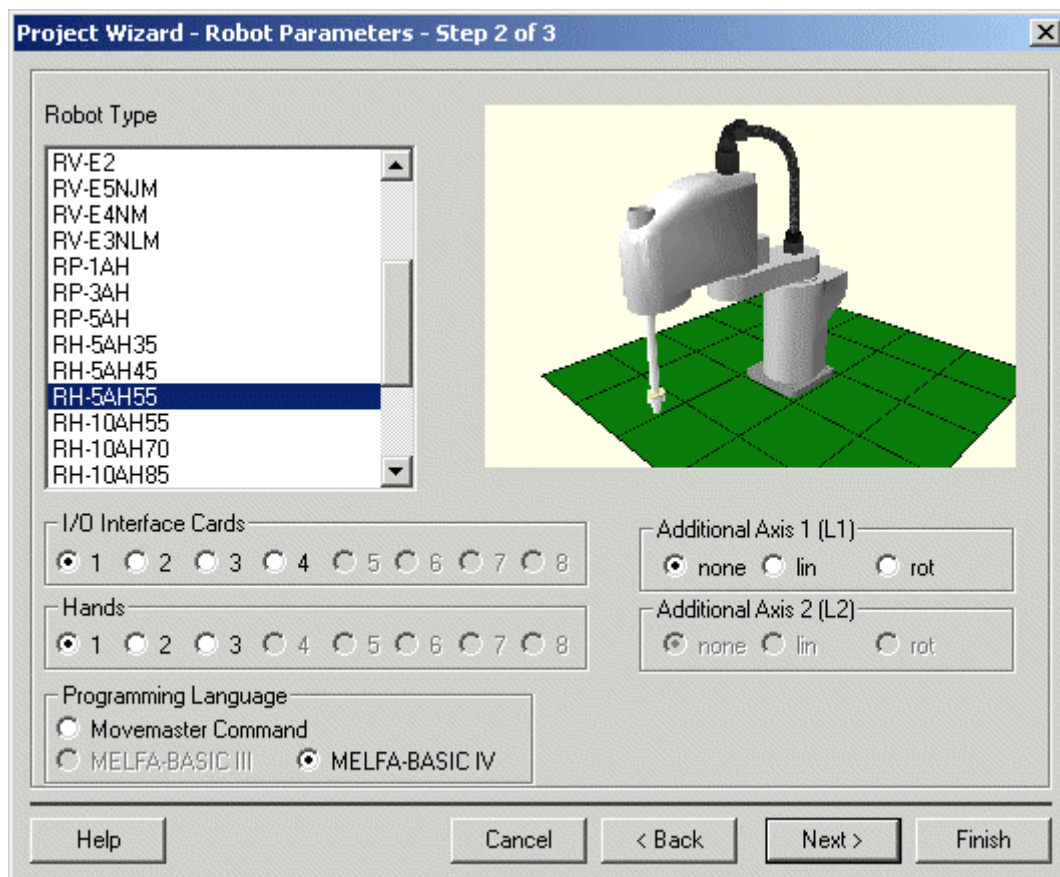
Project Wizard - Robot Parameters - Step 2 of 3

Robot Type

RV-E2
RV-E5NJM
RV-E4NM
RV-E3NLM
RP-1AH
RP-3AH
RP-5AH
RH-5AH35
RH-5AH45
RH-5AH55
RH-10AH55
RH-10AH70
RH-10AH85

I/O Interface Cards
1 2 3 4 5 6 7 8

Hands
1 2 3 4 5 6 7 8

Programming Language
Movemaster Command
MELFA-BASIC III MELFA-BASIC IV

Additional Axis 1 (L1)
none lin rot

Additional Axis 2 (L2)
none lin rot

Help Cancel < Back Next > Finish